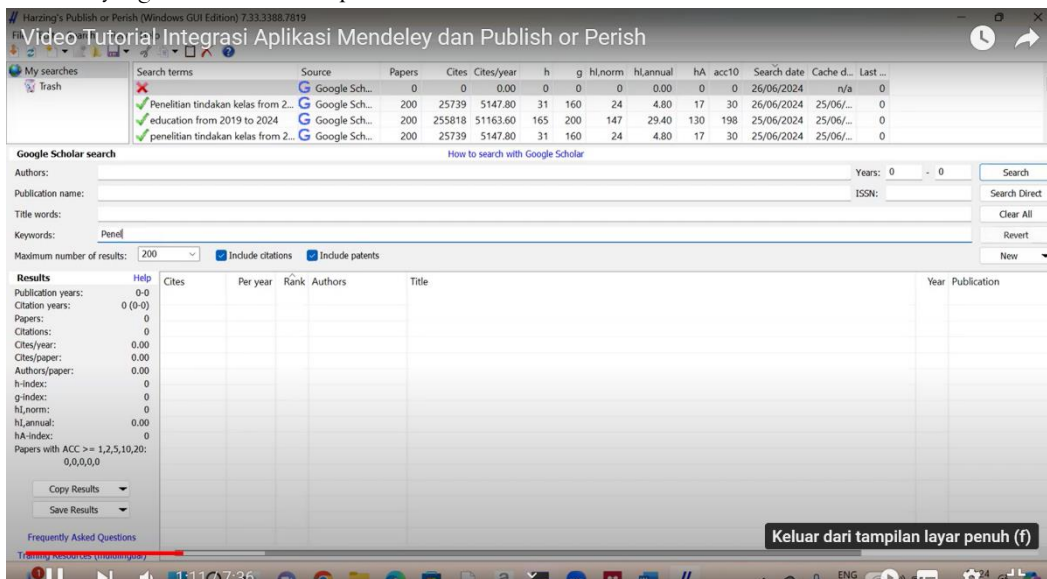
Harzing's Publish or Perish (Windows GUI Edition) 7.33.3388.7819

Video Tutorial Integrasi Aplikasi Mendeley dan Publish or Perish

My searches
Trash

| | Search terms | Source | Papers | Cites | Cites/year | h | g | hI,norm | hI,annual | hA | acc10 | Search date | Cache d... | Last ... |
|---|---|---|---|---|---|---|---|---|---|---|---|---|---|---|
| ✗ | | Google Sch... | 0 | 0 | 0.00 | 0 | 0 | 0 | 0.00 | 0 | 0 | 26/06/2024 | n/a | 0 |
| ✓ | Penelitian tindakan kelas from 2... | Google Sch... | 200 | 25739 | 5147.80 | 31 | 160 | 24 | 4.80 | 17 | 30 | 26/06/2024 | 25/06/... | 0 |
| ✓ | education from 2019 to 2024 | Google Sch... | 200 | 255818 | 51163.60 | 165 | 200 | 147 | 29.40 | 130 | 198 | 25/06/2024 | 25/06/... | 0 |
| ✓ | penelitian tindakan kelas from 2... | Google Sch... | 200 | 25739 | 5147.80 | 31 | 160 | 24 | 4.80 | 17 | 30 | 25/06/2024 | 25/06/... | 0 |

Google Scholar search
How to search with Google Scholar
Authors:
Years: 0 - 0
Search
Publication name:
ISSN:
Search Direct
Title words:
Clear All
Keywords: Penel
Revert
Maximum number of results: 200
Include citations
Include patents
New

Results Help
Publication years: 0-0
Citation years: 0 (0-0)
Papers: 0
Citations: 0
Cites/year: 0.00
Cites/paper: 0.00
Authors/paper: 0.00
h-index: 0
g-index: 0
hI,norm: 0
hI,annual: 0.00
hA-index: 0
Papers with ACC >= 1,2,5,10,20: 0,0,0,0,0

Cites | Per year | Rank | Authors | Title | Year | Publication

Copy Results
Save Results

Frequently Asked Questions
Training Resources (multilingual)

Keluar dari tampilan layar penuh (f)

1:11 / 7:36
ENG